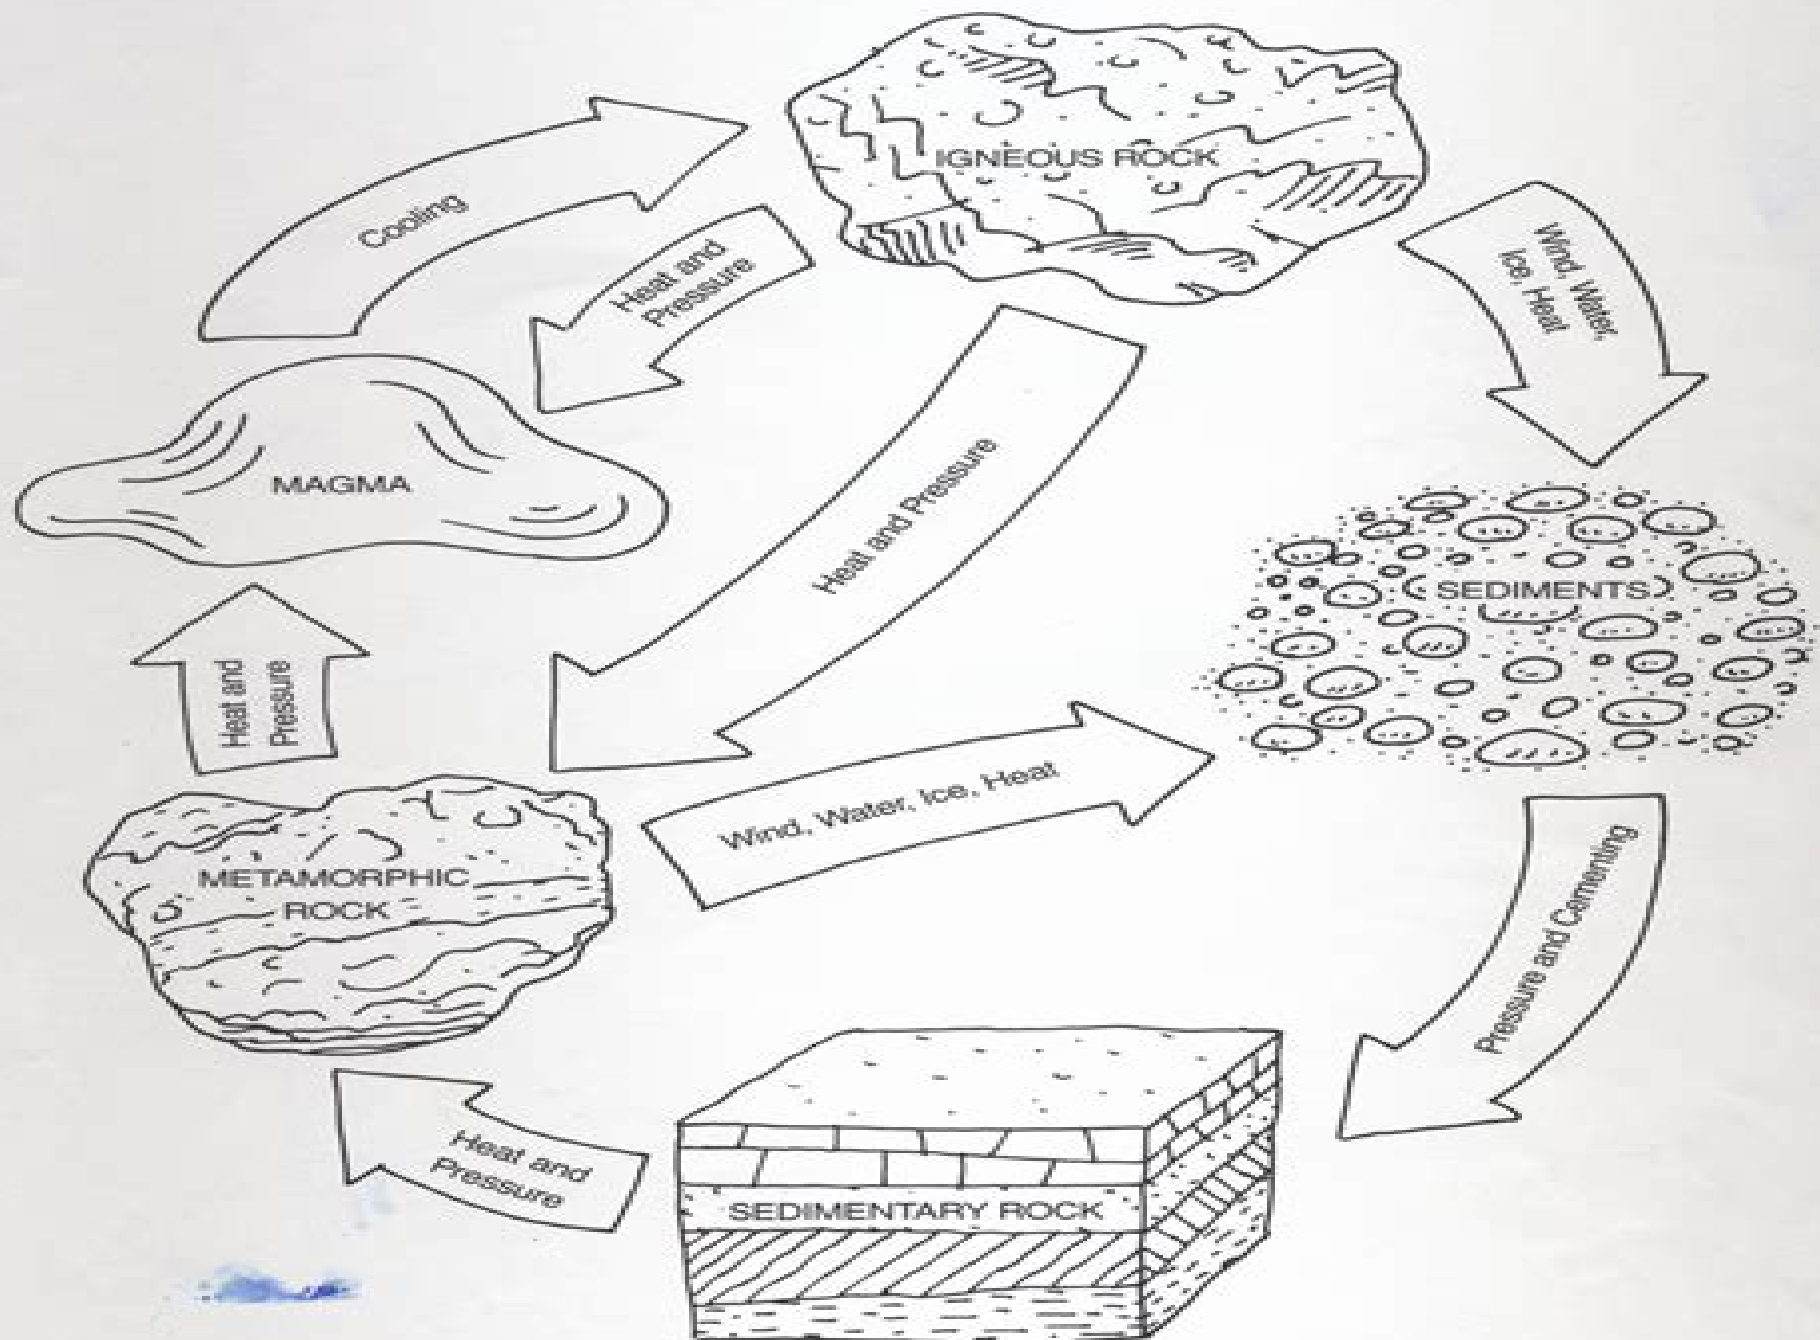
Cooling

IGNEOUS ROCK

Heat and Pressure

Wind, Water, Ice, Heat

MAGMA

Heat and Pressure

SEDIMENTS

Heat and Pressure

Wind, Water, Ice, Heat

METAMORPHIC ROCK

Pressure and Cementing

Heat and Pressure

SEDIMENTARY ROCK